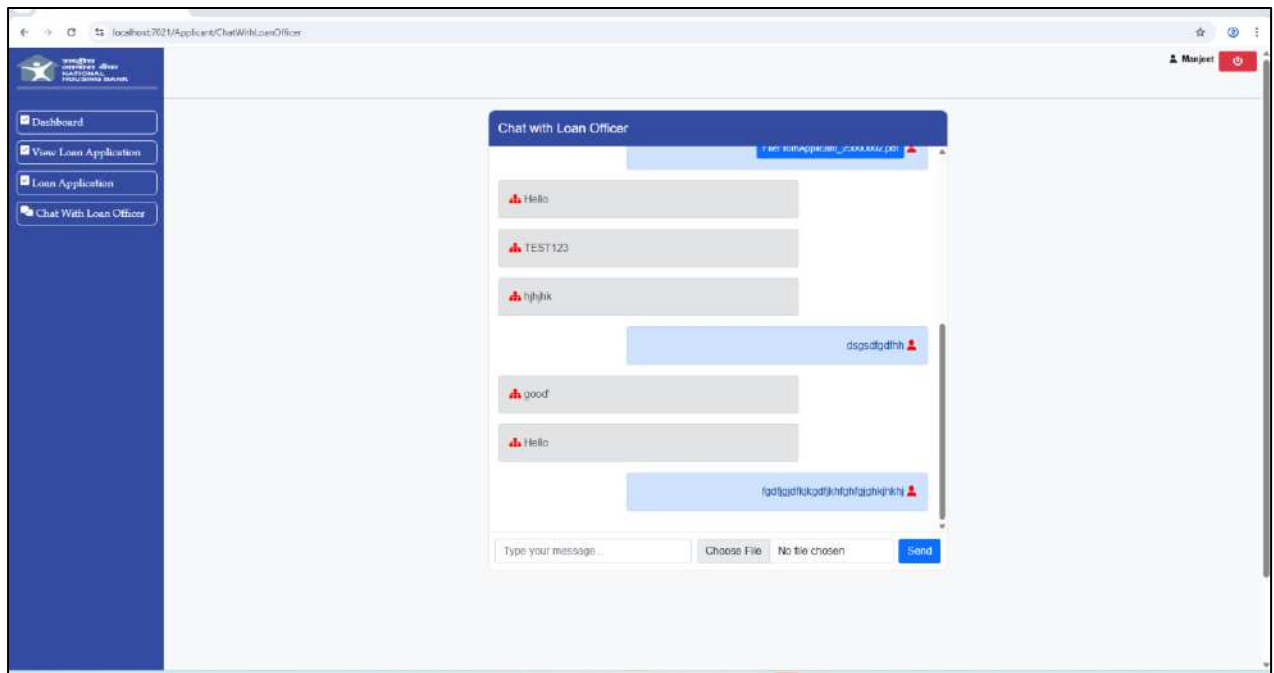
localhost:7021/Applicant/ChatWithLoanOfficer

NATIONAL HOUSING BANK

Manjeet

Dashboard

View Loan Application

Loan Application

Chat With Loan Officer

Chat with Loan Officer

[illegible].pdf

Hello

TEST123

hjhjhk

dsgsdfgdfhh

good'

Hello

fgdfjgjdfkjkgdfjkhfghfgjghkjhkhj

Type your message...

Choose File

No file chosen

Send